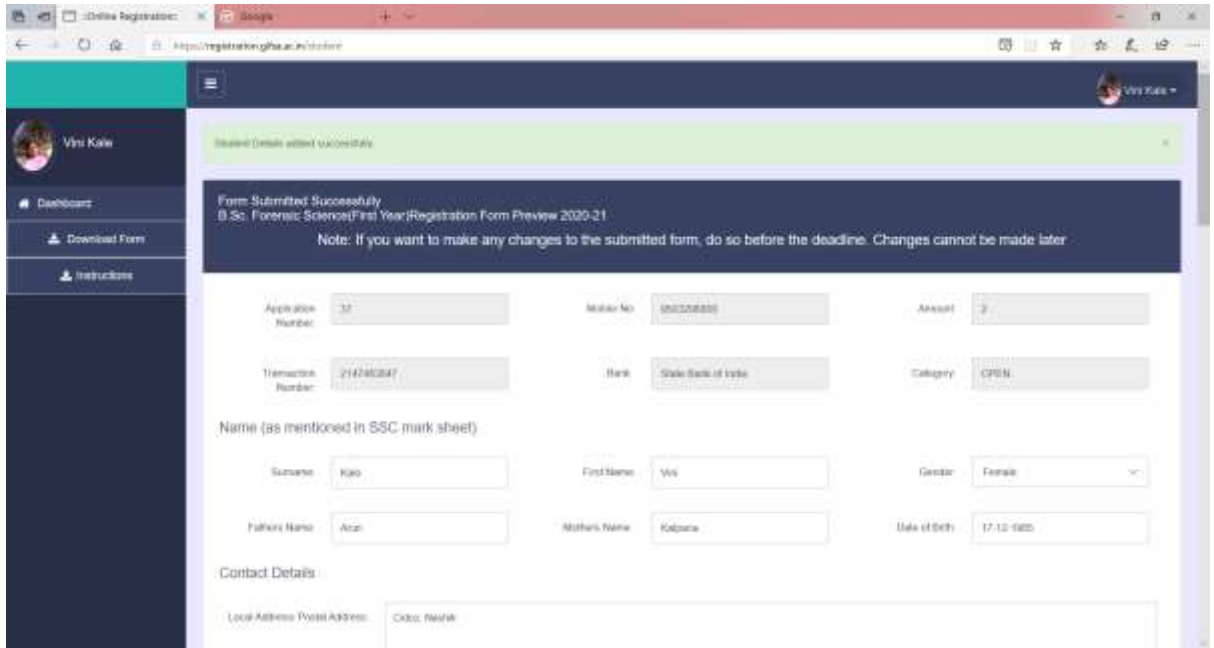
:Online Registration ×
Google
https://registration.gifsa.ac.in/student

Vini Kale

Vini Kale
Dashboard
Download Form
Instructions

Student Details edited successfully ×

Form Submitted Successfully
B.Sc. Forensic Science(First Year)Registration Form Preview 2020-21
Note: If you want to make any changes to the submitted form, do so before the deadline. Changes cannot be made later

Application Number 32
Mobile No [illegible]
Amount 2
Transaction Number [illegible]
Bank State Bank of India
Category OPEN

Name (as mentioned in SSC mark sheet)

Surname Kale
First Name Vini
Gender Female
Fathers Name Arun
Mothers Name Kalpana
Date of Birth 17-12-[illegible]

Contact Details

Local Address Postal Address Cidco, Nashik